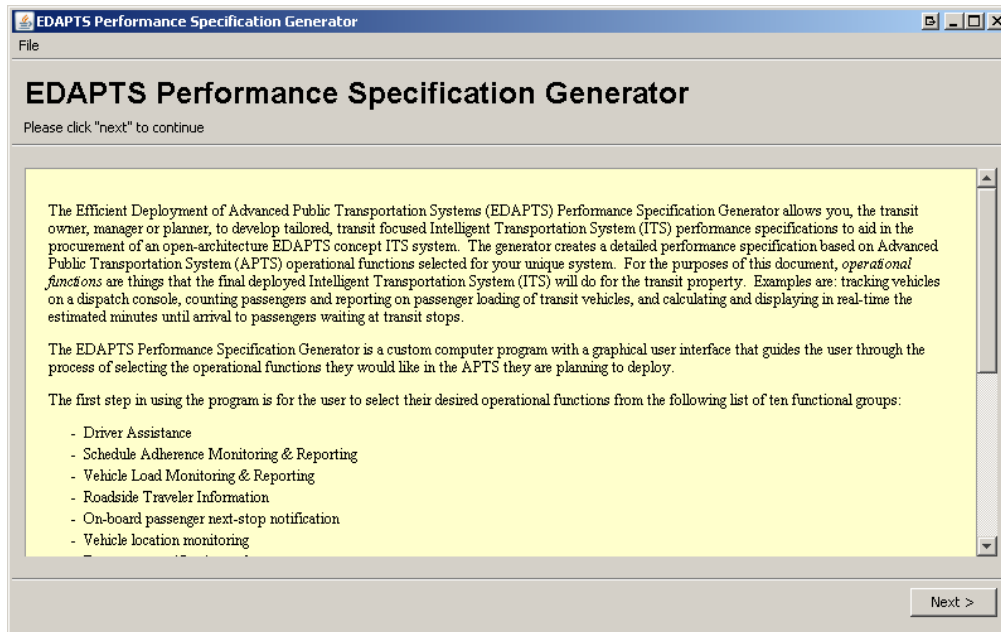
EDAPTS Performance Specification Generator

File

EDAPTS Performance Specification Generator

Please click "next" to continue

The Efficient Deployment of Advanced Public Transportation Systems (EDAPTS) Performance Specification Generator allows you, the transit owner, manager or planner, to develop tailored, transit focused Intelligent Transportation System (ITS) performance specifications to aid in the procurement of an open-architecture EDAPTS concept ITS system. The generator creates a detailed performance specification based on Advanced Public Transportation System (APTS) operational functions selected for your unique system. For the purposes of this document, *operational functions* are things that the final deployed Intelligent Transportation System (ITS) will do for the transit property. Examples are: tracking vehicles on a dispatch console, counting passengers and reporting on passenger loading of transit vehicles, and calculating and displaying in real-time the estimated minutes until arrival to passengers waiting at transit stops.

The EDAPTS Performance Specification Generator is a custom computer program with a graphical user interface that guides the user through the process of selecting the operational functions they would like in the APTS they are planning to deploy.

The first step in using the program is for the user to select their desired operational functions from the following list of ten functional groups:

- Driver Assistance
- Schedule Adherence Monitoring & Reporting
- Vehicle Load Monitoring & Reporting
- Roadside Traveler Information
- On-board passenger next-stop notification
- Vehicle location monitoring
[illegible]

Next >